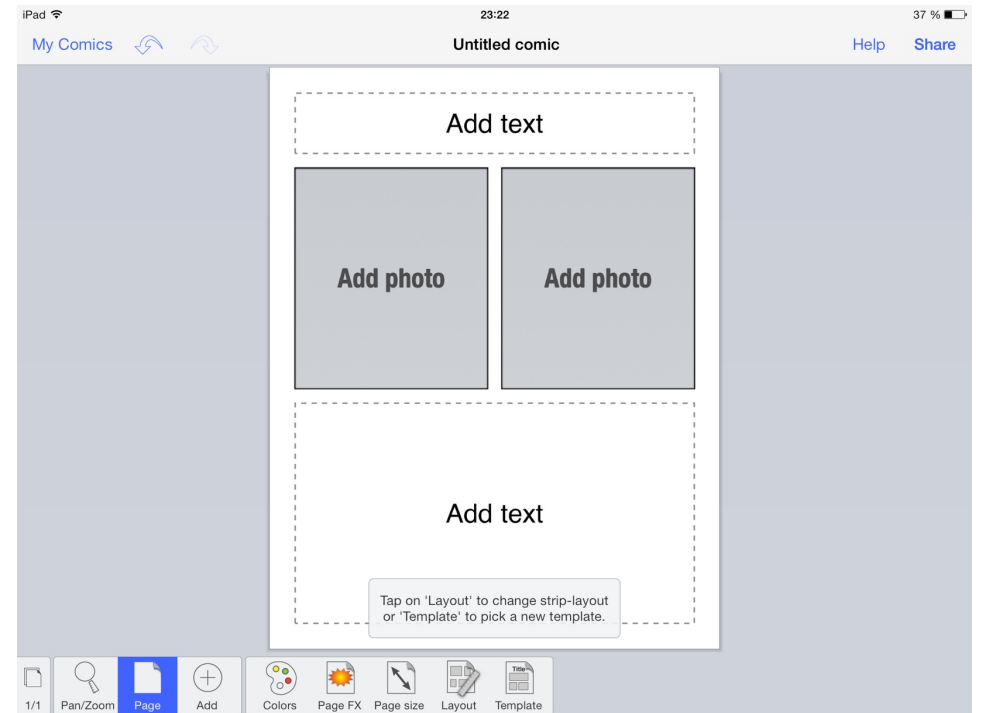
iPad 23:22 37 %

My Comics Untitled comic Help Share

Add text

Add photo Add photo

Add text

Tap on 'Layout' to change strip-layout or 'Template' to pick a new template.

1/1 Pan/Zoom Page Add Colors Page FX Page size Layout Title Template